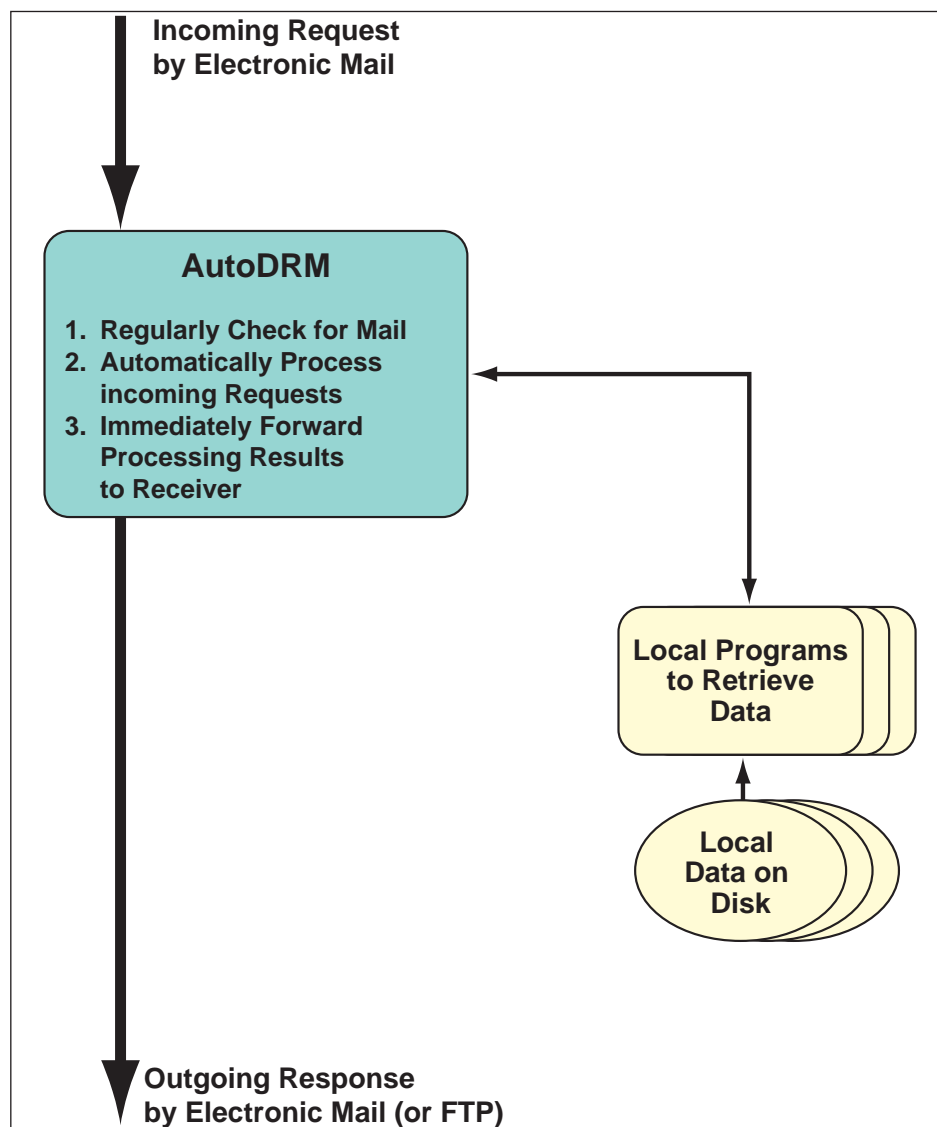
Incoming Request by Electronic Mail

AutoDRM

1. Regularly Check for Mail
2. Automatically Process incoming Requests
3. Immediately Forward Processing Results to Receiver

Local Programs to Retrieve Data

Local Data on Disk

Outgoing Response by Electronic Mail (or FTP)